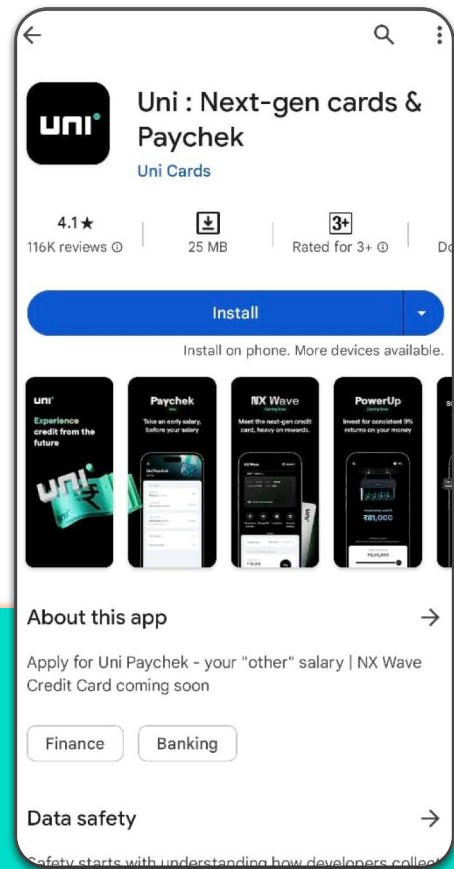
uni

Uni : Next-gen cards & Paychek

Uni Cards

4.1★
116K reviews

25 MB

3+
Rated for 3+

Install

Install on phone. More devices available.

uni
Experience credit from the future

Paychek
Take an early salary, before your salary

NX Wave
Meet the next-gen credit card, heavy on rewards.

PowerUp
Invest for consistent 9% returns on your money

₹81,000

About this app

Apply for Uni Paychek - your "other" salary | NX Wave Credit Card coming soon

Finance

Banking

Data safety

Safety starts with understanding how developers collect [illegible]